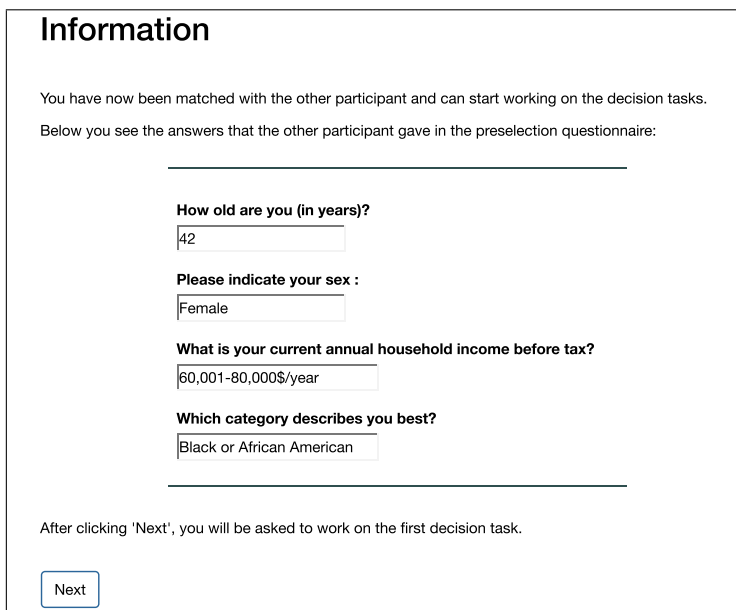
Information

You have now been matched with the other participant and can start working on the decision tasks.

Below you see the answers that the other participant gave in the preselection questionnaire:

How old are you (in years)?

42

Please indicate your sex :

Female

What is your current annual household income before tax?

60,001-80,000$/year

Which category describes you best?

Black or African American

After clicking 'Next', you will be asked to work on the first decision task.

Next